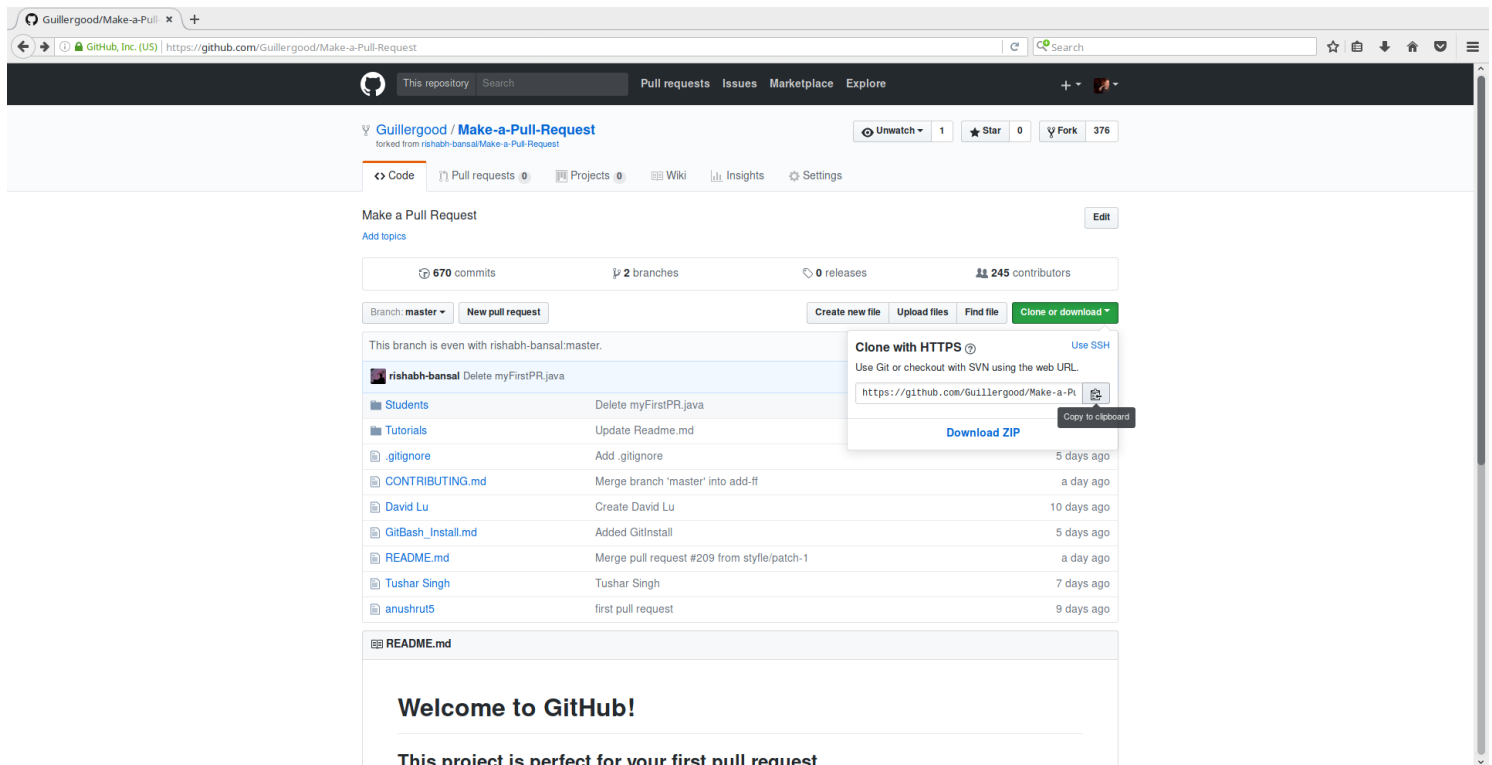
Guillergood/Make-a-Pull ×

GitHub, Inc. (US) | https://github.com/Guillergood/Make-a-Pull-Request

Search

This repository Search Pull requests Issues Marketplace Explore

Guillergood / Make-a-Pull-Request
forked from rishabh-bansal/Make-a-Pull-Request

Unwatch 1 Star 0 Fork 376

Code Pull requests 0 Projects 0 Wiki Insights Settings

Make a Pull Request
Add topics

Edit

670 commits 2 branches 0 releases 245 contributors

Branch: master New pull request

Create new file Upload files Find file Clone or download

This branch is even with rishabh-bansal:master.

rishabh-bansal Delete myFirstPR.java

Clone with HTTPS Use SSH
Use Git or checkout with SVN using the web URL.
https://github.com/Guillergood/Make-a-Pu
Copy to clipboard
Download ZIP

| | | |
|---|---|---|
| Students | Delete myFirstPR.java | |
| Tutorials | Update Readme.md | |
| .gitignore | Add .gitignore | 5 days ago |
| CONTRIBUTING.md | Merge branch 'master' into add-ff | a day ago |
| David Lu | Create David Lu | 10 days ago |
| GitBash_Install.md | Added GitInstall | 5 days ago |
| README.md | Merge pull request #209 from styfle/patch-1 | a day ago |
| Tushar Singh | Tushar Singh | 7 days ago |
| anushrut5 | first pull request | 9 days ago |

README.md

Welcome to GitHub!

This project is perfect for your first pull request